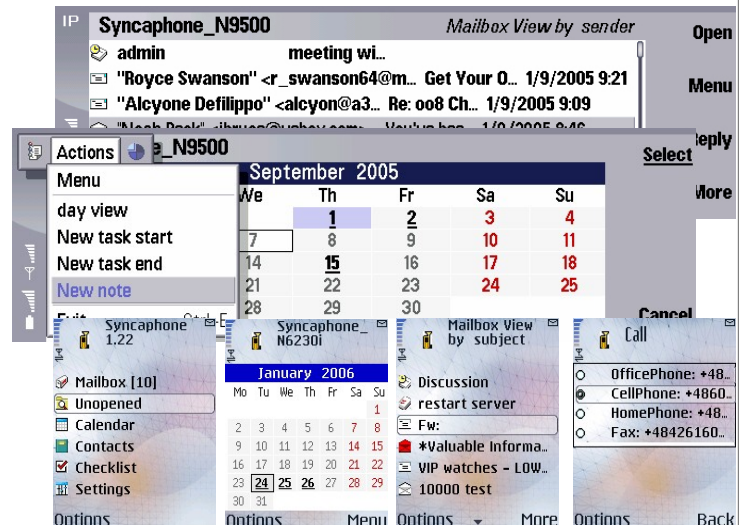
IP Syncaphone_N9500 Mailbox View by sender

admin meeting wi...

"Royce Swanson" <r_swanson64@m... Get Your O... 1/9/2005 9:21

"Alcyone Defilippo" <alcyon@a3... Re: oo8 Ch... 1/9/2005 9:09

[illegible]

Open

Menu

Reply

More

Actions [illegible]_N9500

Select

Menu

day view

New task start

New task end

New note

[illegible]

September 2005

| We | Th | Fr | Sa | Su |
|---|---|---|---|---|
| | 1 | 2 | 3 | 4 |
| 7 | 8 | 9 | 10 | 11 |
| 14 | 15 | 16 | 17 | 18 |
| 21 | 22 | 23 | 24 | 25 |
| 28 | 29 | 30 | | |

Cancel

Syncaphone 1.22

Mailbox [10]

Unopened

Calendar

Contacts

Checklist

Settings

Options

Syncaphone_ N6230i

January 2006

| Mo | Tu | We | Th | Fr | Sa | Su |
|---|---|---|---|---|---|---|
| | | | | | | 1 |
| 2 | 3 | 4 | 5 | 6 | 7 | 8 |
| 9 | 10 | 11 | 12 | 13 | 14 | 15 |
| 16 | 17 | 18 | 19 | 20 | 21 | 22 |
| 23 | 24 | 25 | 26 | 27 | 28 | 29 |
| 30 | 31 | | | | | |

Options Menu

Mailbox View by subject

Discussion

restart server

Fw:

*Valuable Informa...

VIP watches - LOW...

10000 test

Options More

Call

OfficePhone: +48...

CellPhone: +4860...

HomePhone: +48...

Fax: +48426160...

Options Back